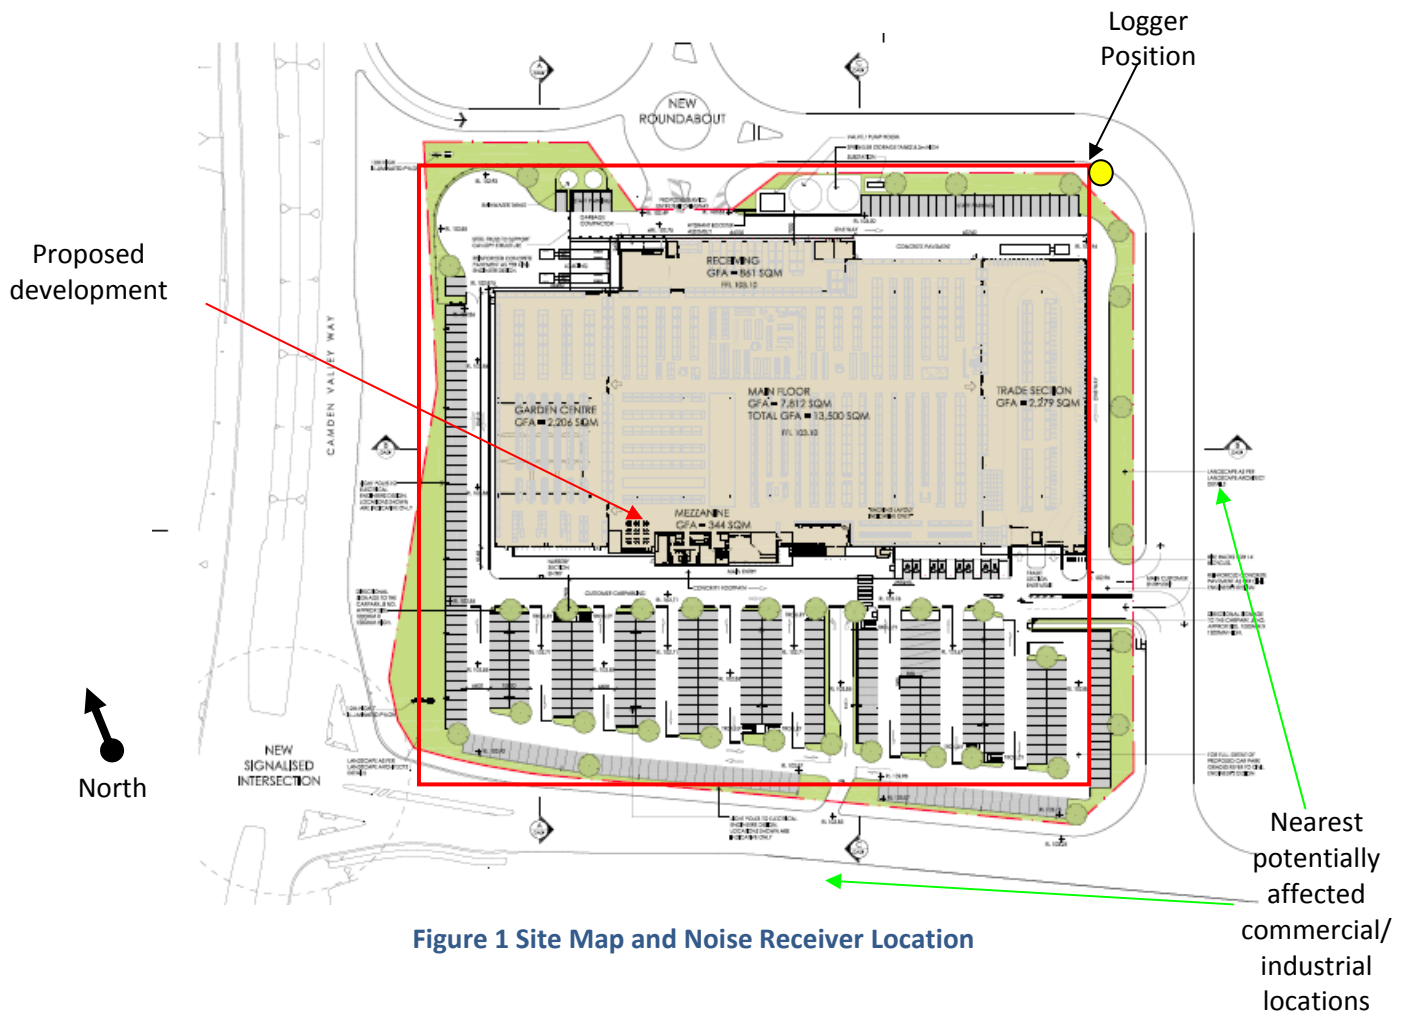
Logger Position

Proposed development

NEW ROUNDABOUT

RECEIVING
GFA = 861 SQM
FFL 103.10

MAIN FLOOR
GFA = 7,812 SQM
TOTAL GFA = 13,500 SQM
FFL 103.10

GARDEN CENTRE
GFA = 2,206 SQM

TRADE SECTION
GFA = 2,279 SQM

MEZZANINE
GFA = 344 SQM

CAMDEN VALLEY WAY

NEW SIGNALISED INTERSECTION

North

Nearest potentially affected commercial/ industrial locations

Figure 1 Site Map and Noise Receiver Location